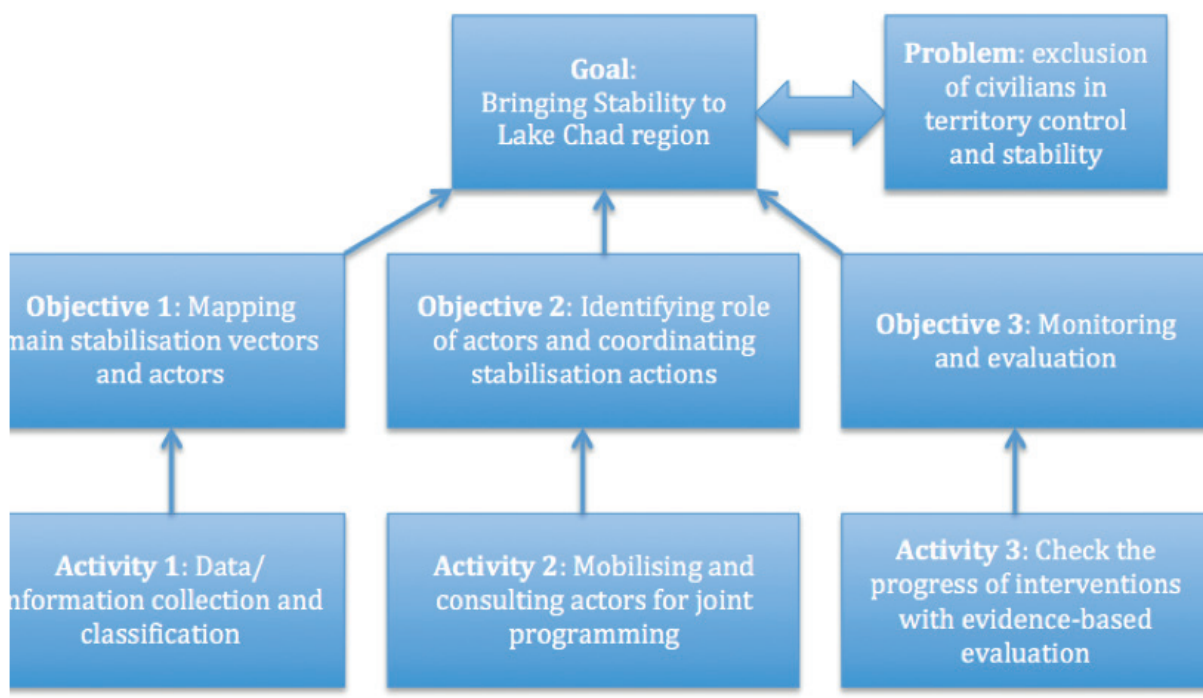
Goal: Bringing Stability to Lake Chad region

Problem: exclusion of civilians in territory control and stability

Objective 1: Mapping main stabilisation vectors and actors

Objective 2: Identifying role of actors and coordinating stabilisation actions

Objective 3: Monitoring and evaluation

Activity 1: Data/ nformation collection and classification

Activity 2: Mobilising and consulting actors for joint programming

Activity 3: Check the progress of interventions with evidence-based evaluation